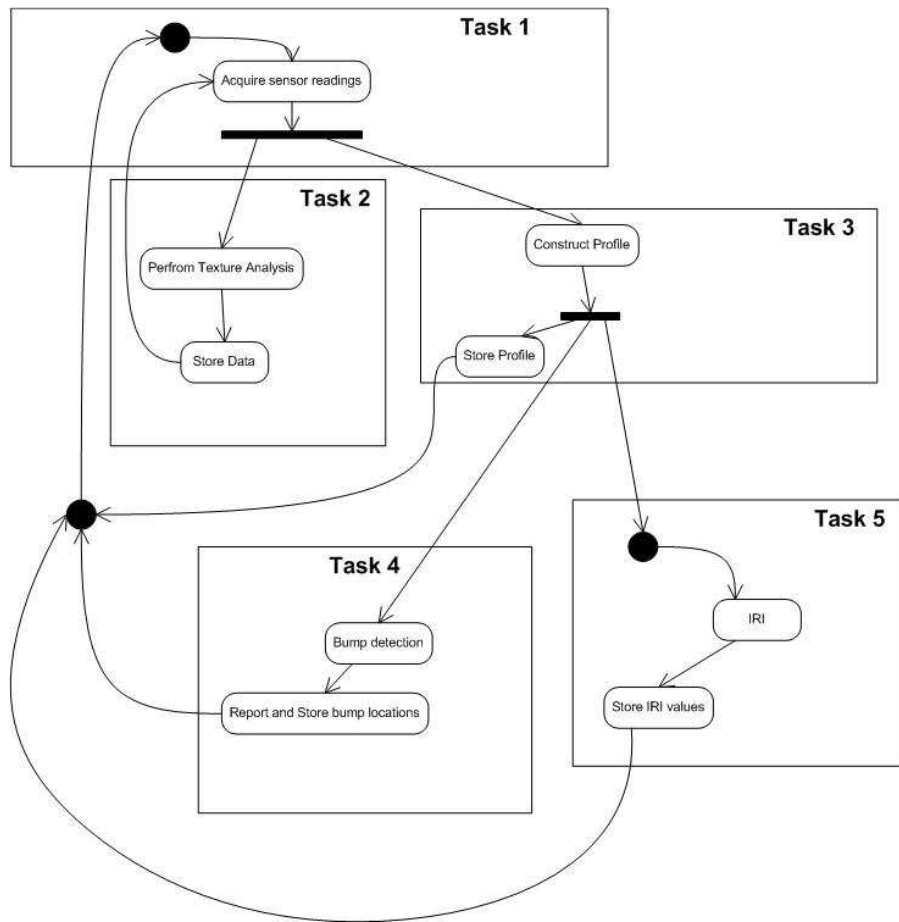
Task 1

Acquire sensor readings

Task 2

Perfrom Texture Analysis

Store Data

Task 3

Construct Profile

Store Profile

Task 4

Bump detection

Report and Store bump locations

Task 5

IRI

Store IRI values